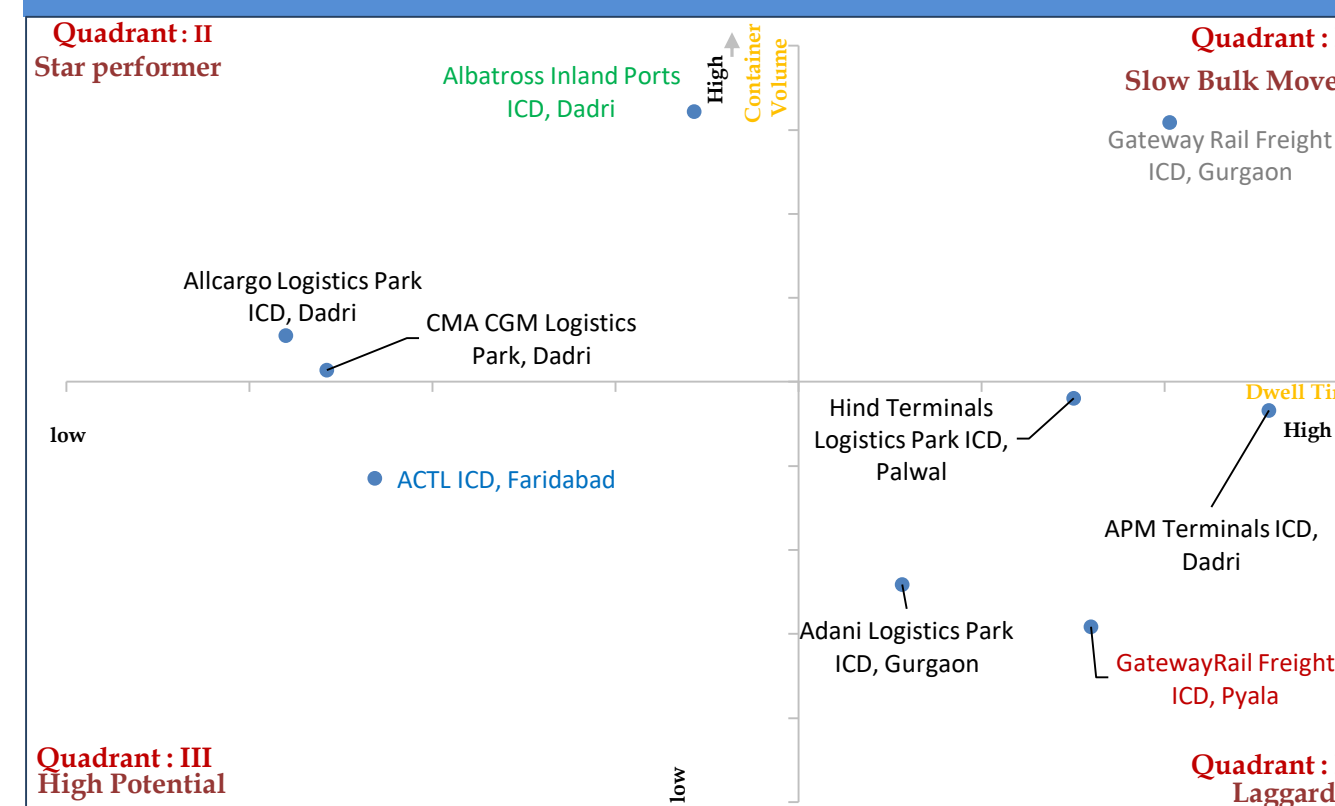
Quadrant : II
Star performer

Albatross Inland Ports
ICD, Dadri

High

Container Volume

Quadrant :
Slow Bulk Move

Gateway Rail Freight
ICD, Gurgaon

Allcargo Logistics Park
ICD, Dadri

CMA CGM Logistics
Park, Dadri

low

Hind Terminals
Logistics Park ICD,
Palwal

Dwell Ti
High

ACTL ICD, Faridabad

APM Terminals ICD,
Dadri

Adani Logistics Park
ICD, Gurgaon

GatewayRail Freight
ICD, Pyala

Quadrant : III
High Potential

low

Quadrant :
Laggard